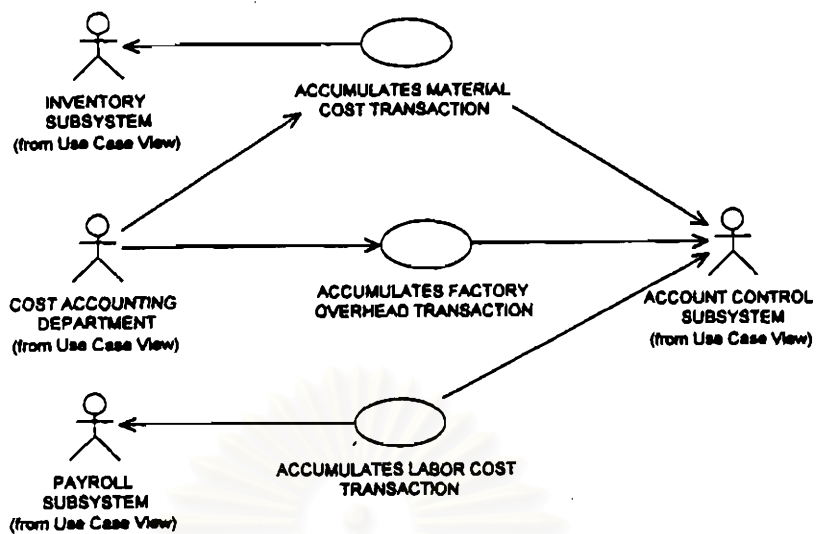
INVENTORY SUBSYSTEM
(from Use Case View)

ACCUMULATES MATERIAL COST TRANSACTION

COST ACCOUNTING DEPARTMENT
(from Use Case View)

ACCUMULATES FACTORY OVERHEAD TRANSACTION

ACCOUNT CONTROL SUBSYSTEM
(from Use Case View)

PAYROLL SUBSYSTEM
(from Use Case View)

ACCUMULATES LABOR COST TRANSACTION